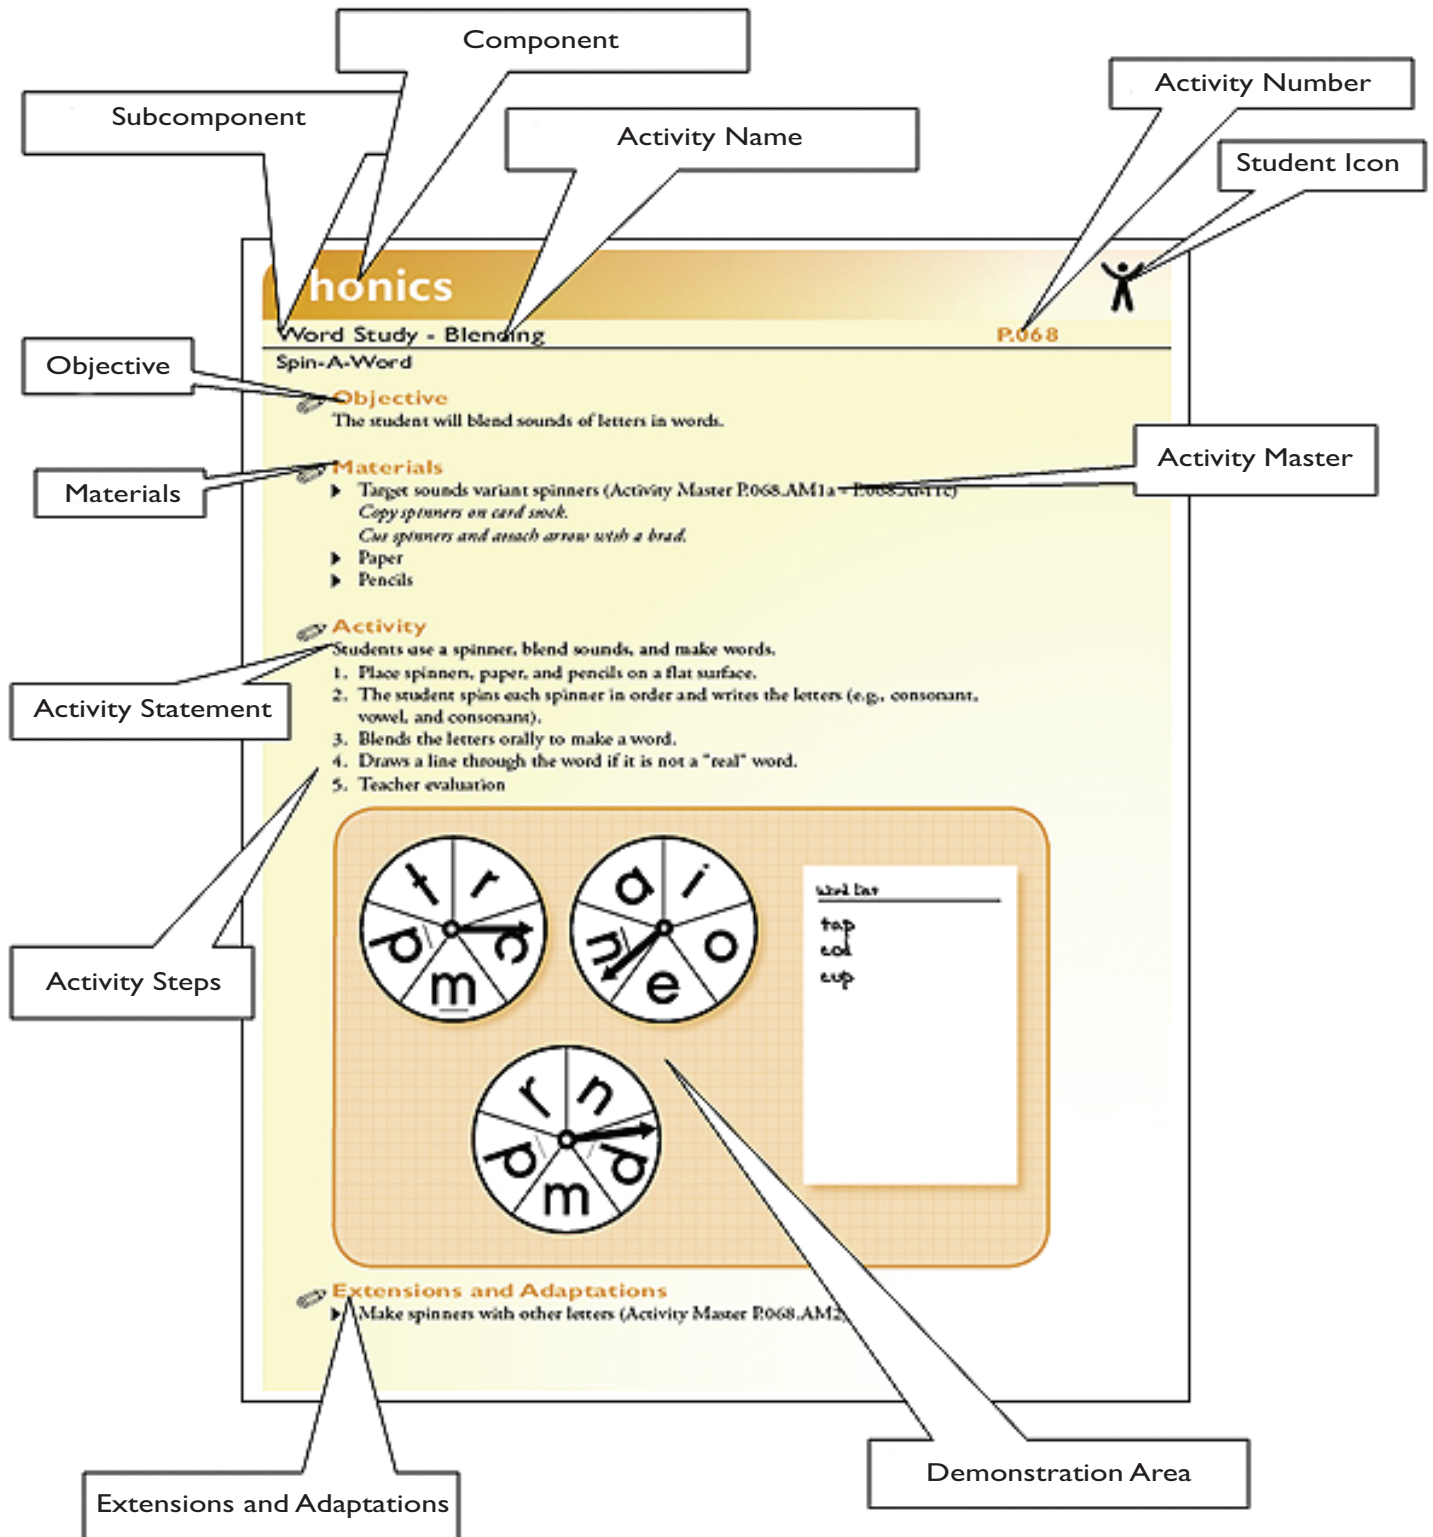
Component

Subcomponent

Activity Name

Activity Number

Student Icon

honics

Word Study - Blending

P.068

Spin-A-Word

Objective

Objective

The student will blend sounds of letters in words.

Materials

Materials

Activity Master

Target sounds variant spinners (Activity Master P.068.AM1a - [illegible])

Copy spinners on card stock.

Cut spinners and attach arrow with a brad.

Paper

Pencils

Activity

Students use a spinner, blend sounds, and make words.

Activity Statement

1. Place spinners, paper, and pencils on a flat surface.
2. The student spins each spinner in order and writes the letters (e.g., consonant, vowel, and consonant).
3. Blends the letters orally to make a word.
4. Draws a line through the word if it is not a "real" word.
5. Teacher evaluation

Activity Steps

t r c m p

a i o e n

r n p m p

Word List

tap
cod
cup

Extensions and Adaptations

Make spinners with other letters (Activity Master P.068.AM2)

Extensions and Adaptations

Demonstration Area